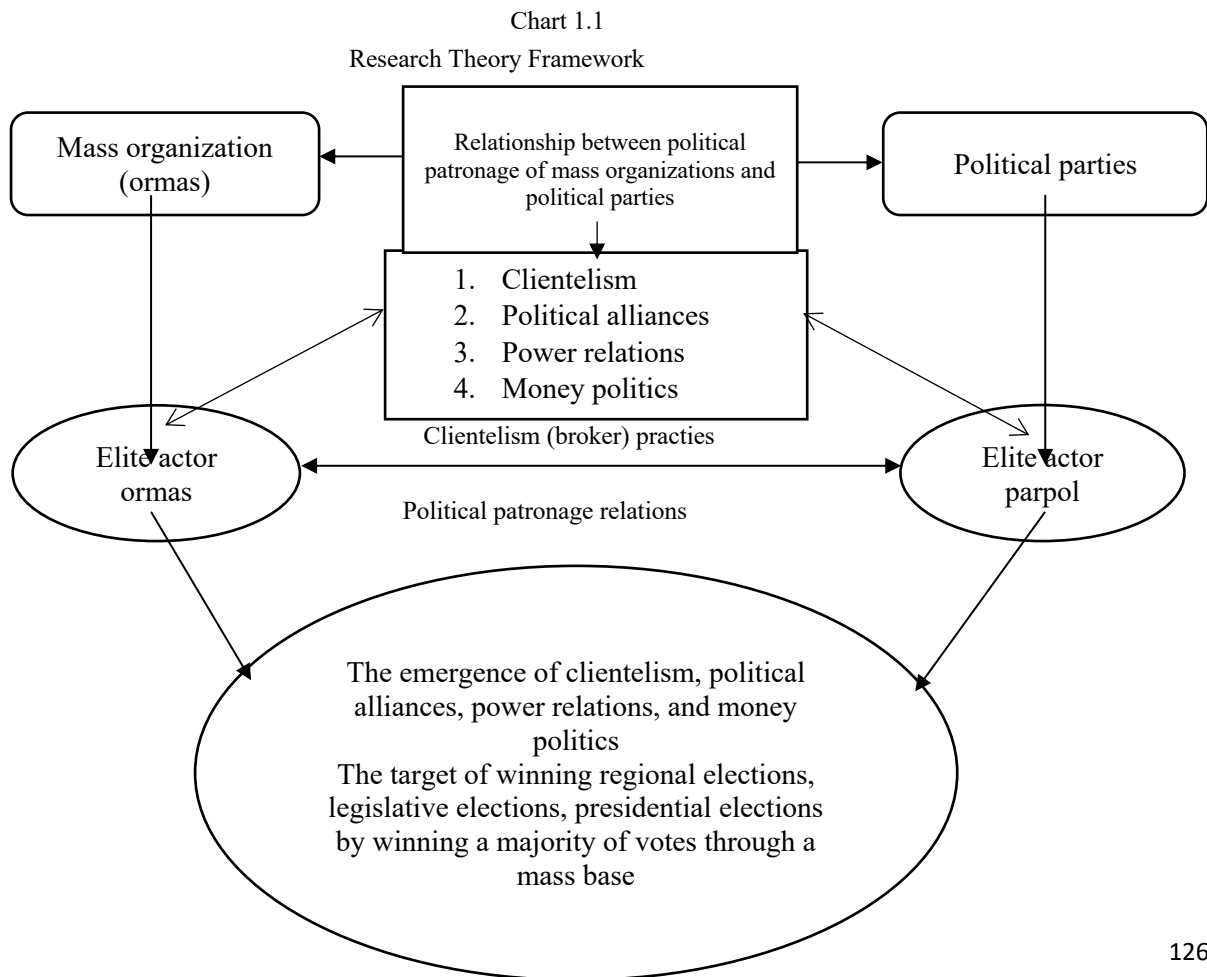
Chart 1.1

Research Theory Framework

Mass organization (ormas)

Relationship between political patronage of mass organizations and political parties

Political parties

1. Clientelism
2. Political alliances
3. Power relations
4. Money politics

Clientelism (broker) practies

Elite actor ormas

Elite actor parpol

Political patronage relations

The emergence of clientelism, political alliances, power relations, and money politics
The target of winning regional elections, legislative elections, presidential elections by winning a majority of votes through a mass base

126